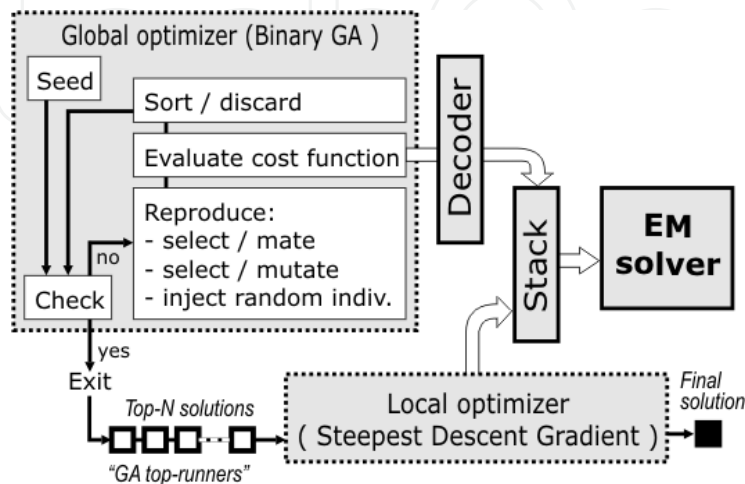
Global optimizer (Binary GA )

Seed

Sort / discard

Evaluate cost function

Reproduce:
- select / mate
- select / mutate
- inject random indiv.

no

Check

yes

Exit

Decoder

Stack

EM solver

Top-N solutions

"GA top-runners"

Local optimizer
( Steepest Descent Gradient )

Final solution